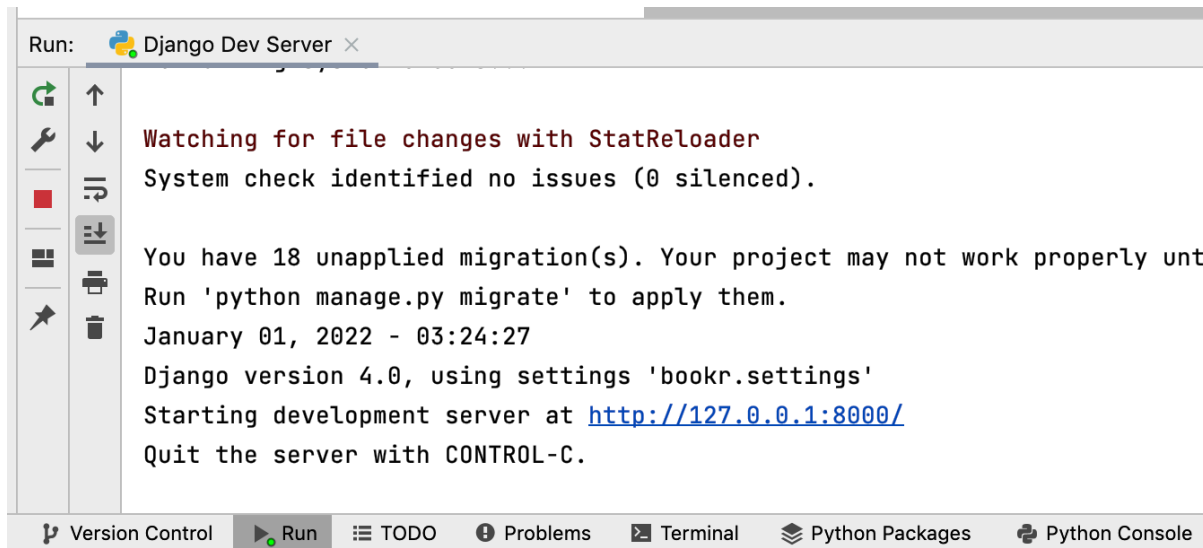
Run: Django Dev Server ×

Watching for file changes with StatReloader
System check identified no issues (0 silenced).

You have 18 unapplied migration(s). Your project may not work properly unt
Run 'python manage.py migrate' to apply them.
January 01, 2022 - 03:24:27
Django version 4.0, using settings 'bookr.settings'
Starting development server at http://127.0.0.1:8000/
Quit the server with CONTROL-C.

Version Control   Run   TODO   Problems   Terminal   Python Packages   Python Console